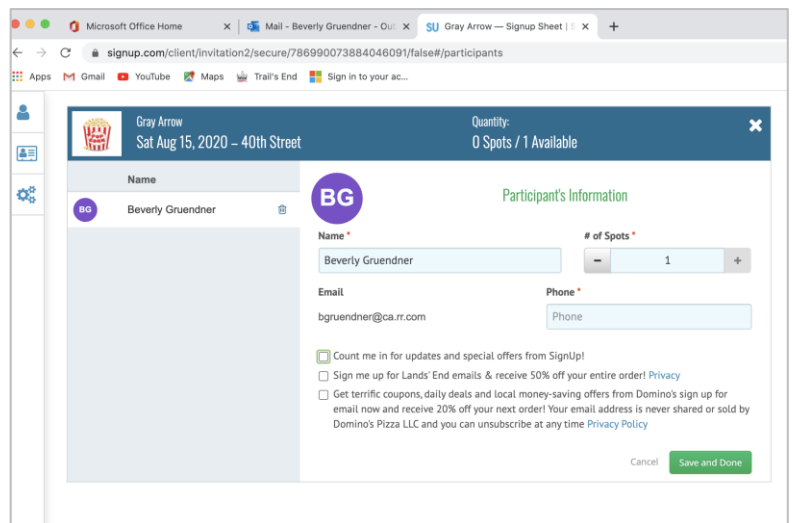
Microsoft Office Home ×
Mail - Beverly Gruendner - Out ×
SU Gray Arrow — Signup Sheet | S ×
+

signup.com/client/invitation2/secure/786990073884046091/false#/participants

Apps Gmail YouTube Maps Trail's End Sign in to your ac...

Gray Arrow
Sat Aug 15, 2020 – 40th Street

Quantity:
0 Spots / 1 Available

Name

BG Beverly Gruendner

BG

Participant's Information

Name *
Beverly Gruendner

# of Spots *
− 1 +

Email
bgruendner@ca.rr.com

Phone *
Phone

Count me in for updates and special offers from SignUp!

Sign me up for Lands' End emails & receive 50% off your entire order! Privacy

Get terrific coupons, daily deals and local money-saving offers from Domino's sign up for email now and receive 20% off your next order! Your email address is never shared or sold by Domino's Pizza LLC and you can unsubscribe at any time Privacy Policy

Cancel Save and Done